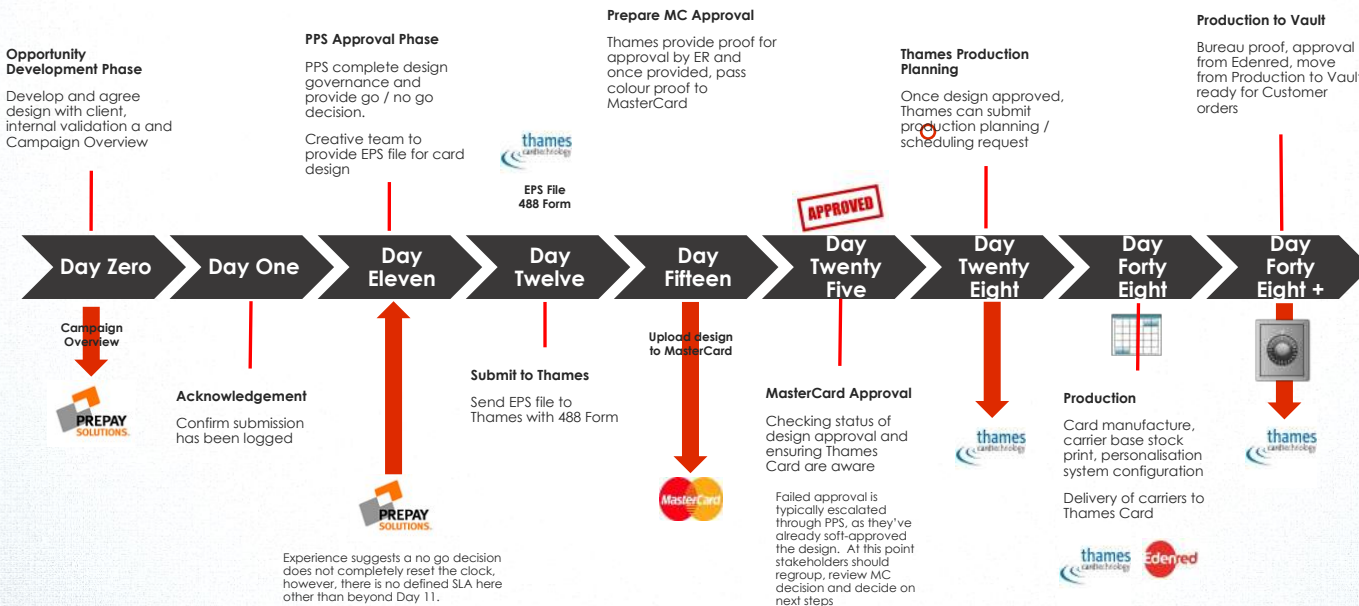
Opportunity Development Phase

Develop and agree design with client, internal validation a and Campaign Overview

PPS Approval Phase

PPS complete design governance and provide go / no go decision.

Creative team to provide EPS file for card design

thames cardtechnology

EPS File 488 Form

Prepare MC Approval

Thames provide proof for approval by ER and once provided, pass colour proof to MasterCard

APPROVED

Thames Production Planning

Once design approved, Thames can submit production planning / scheduling request

Production to Vault

Bureau proof, approval from Edenred, move from Production to Vault ready for Customer orders

Day Zero

Day One

Day Eleven

Day Twelve

Day Fifteen

Day Twenty Five

Day Twenty Eight

Day Forty Eight

Day Forty Eight +

Campaign Overview

PREPAY SOLUTIONS

Acknowledgement

Confirm submission has been logged

PREPAY SOLUTIONS

Experience suggests a no go decision does not completely reset the clock, however, there is no defined SLA here other than beyond Day 11.

Submit to Thames

Send EPS file to Thames with 488 Form

Upload design to MasterCard

MasterCard

MasterCard Approval

Checking status of design approval and ensuring Thames Card are aware

Failed approval is typically escalated through PPS, as they've already soft-approved the design. At this point stakeholders should regroup, review MC decision and decide on next steps

thames cardtechnology

Production

Card manufacture, carrier base stock print, personalisation system configuration

Delivery of carriers to Thames Card

thames cardtechnology

Edenred

thames cardtechnology